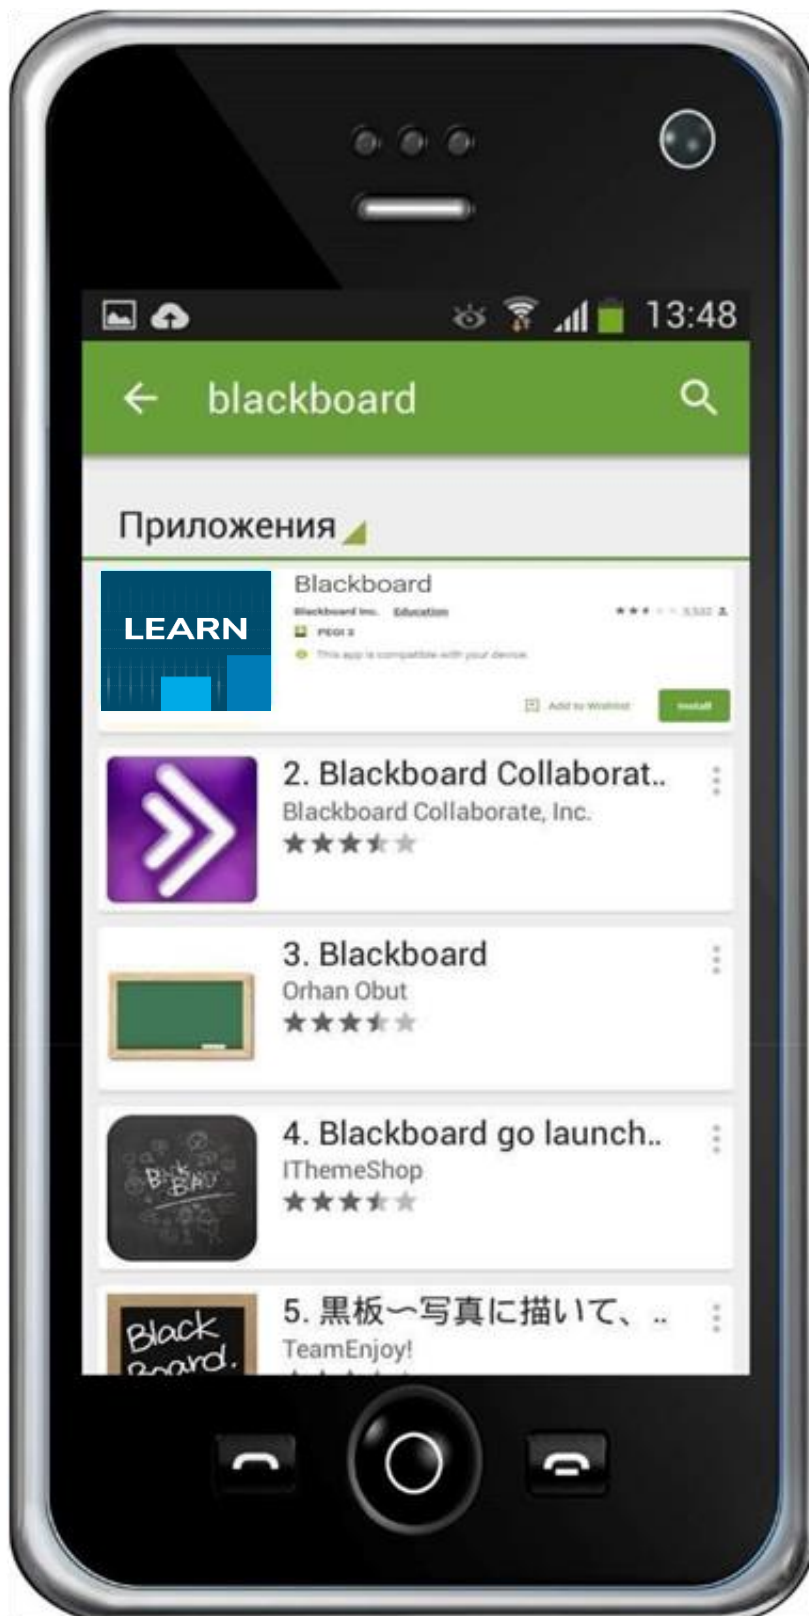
13:48

blackboard

Приложения

LEARN

Blackboard

Blackboard Inc. Education

PEGI 3

This app is compatible with your device.

Add to Wishlist

Install

2. Blackboard Collaborat..

Blackboard Collaborate, Inc.

3. Blackboard

Orhan Obut

4. Blackboard go launch..

IThemeShop

5. 黒板〜写真に描いて、..

TeamEnjoy!

Black Board.